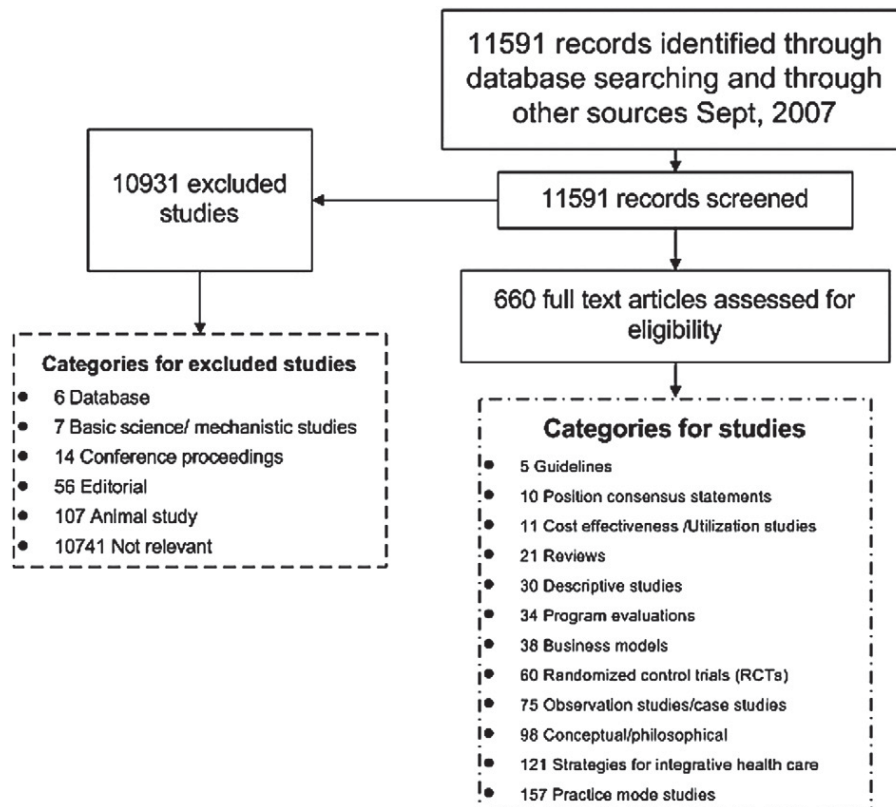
11591 records identified through database searching and through other sources Sept, 2007

10931 excluded studies

11591 records screened

660 full text articles assessed for eligibility

Categories for excluded studies
- 6 Database
- 7 Basic science/ mechanistic studies
- 14 Conference proceedings
- 56 Editorial
- 107 Animal study
- 10741 Not relevant

Categories for studies
- 5 Guidelines
- 10 Position consensus statements
- 11 Cost effectiveness /Utilization studies
- 21 Reviews
- 30 Descriptive studies
- 34 Program evaluations
- 38 Business models
- 60 Randomized control trials (RCTs)
- 75 Observation studies/case studies
- 98 Conceptual/philosophical
- 121 Strategies for integrative health care
- 157 Practice mode studies